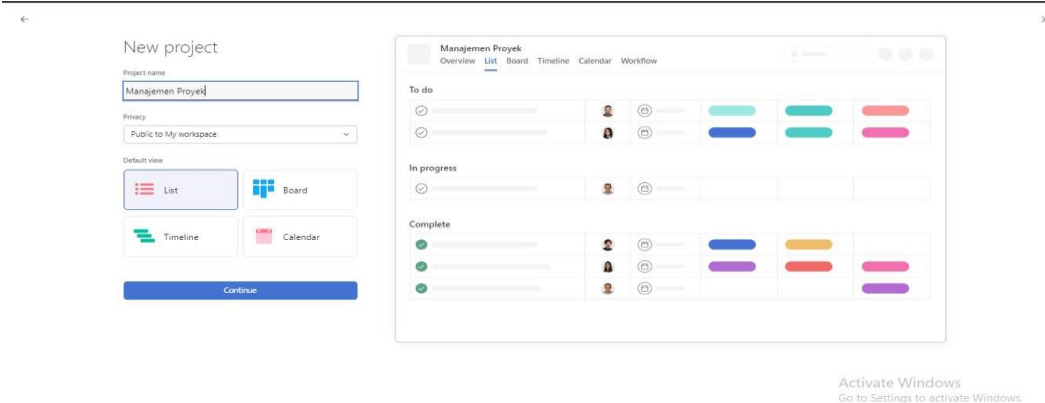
New project

Project name

Manajemen Proyek

Privacy

Public to My workspace

Default view

List

Board

Timeline

Calendar

Continue

Manajemen Proyek

Overview List Board Timeline Calendar Workflow

To do

In progress

Complete

Activate Windows

Go to Settings to activate Windows.